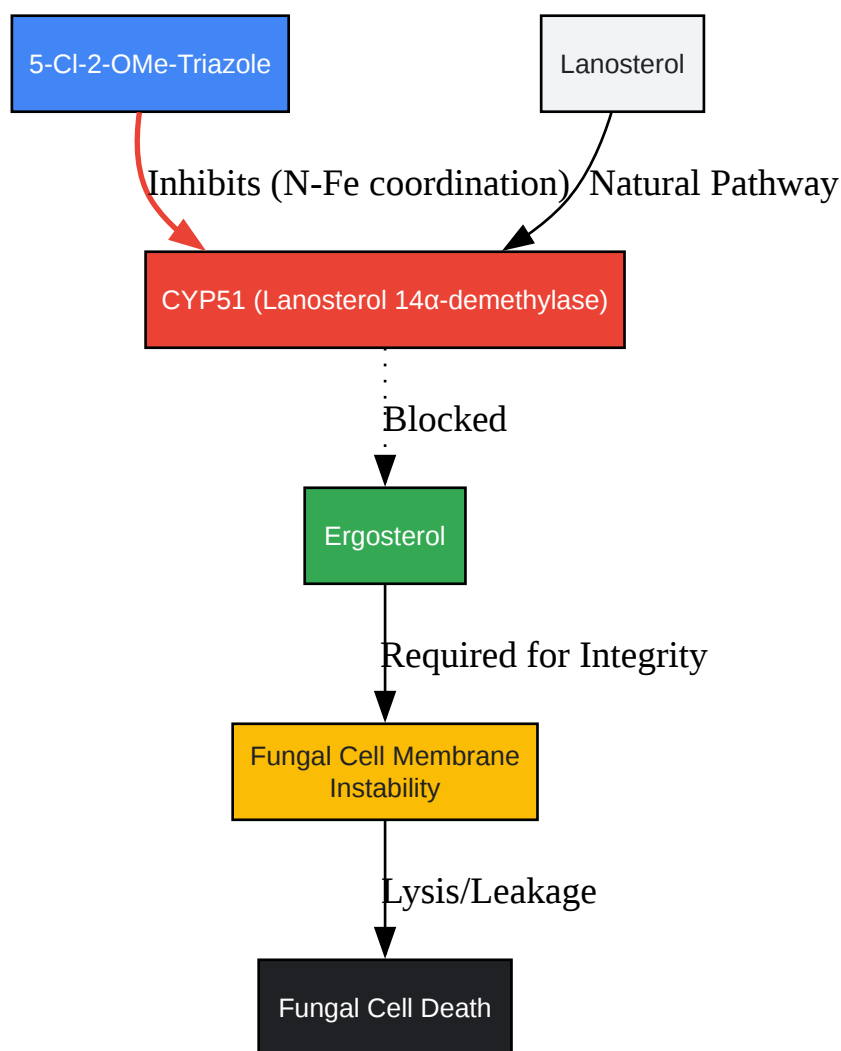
5-Cl-2-OMe-Triazole

Lanosterol

Inhibits (N-Fe coordination)

Natural Pathway

CYP51 (Lanosterol 14α-demethylase)

Blocked

Ergosterol

Required for Integrity

Fungal Cell Membrane Instability

Lysis/Leakage

Fungal Cell Death